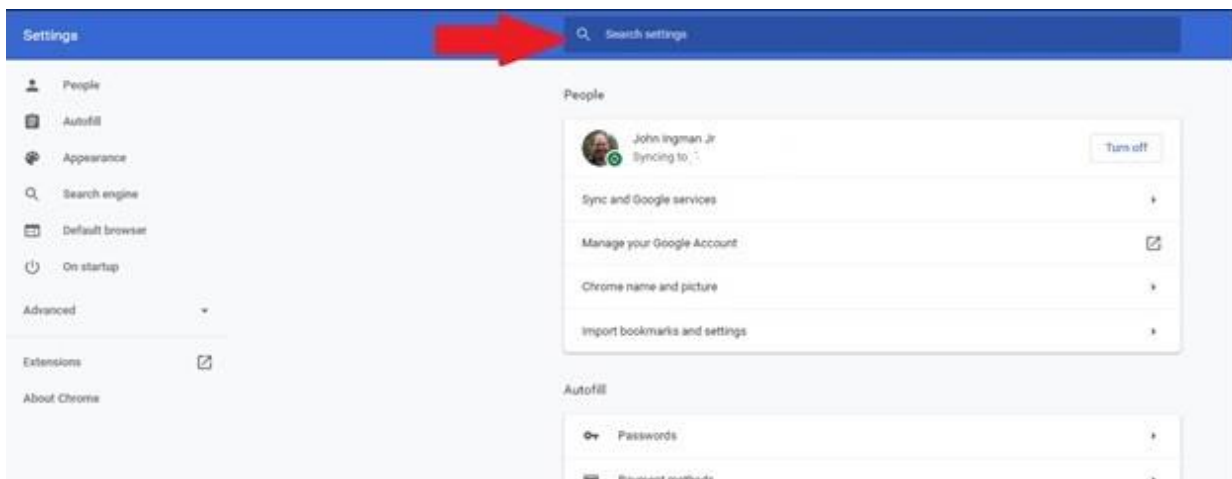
Settings

Search settings

People

Autofill

Appearance

Search engine

Default browser

On startup

Advanced

Extensions

About Chrome

People

John Ingman Jr

Syncing to

Turn off

Sync and Google services

Manage your Google Account

Chrome name and picture

Import bookmarks and settings

Autofill

Passwords

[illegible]